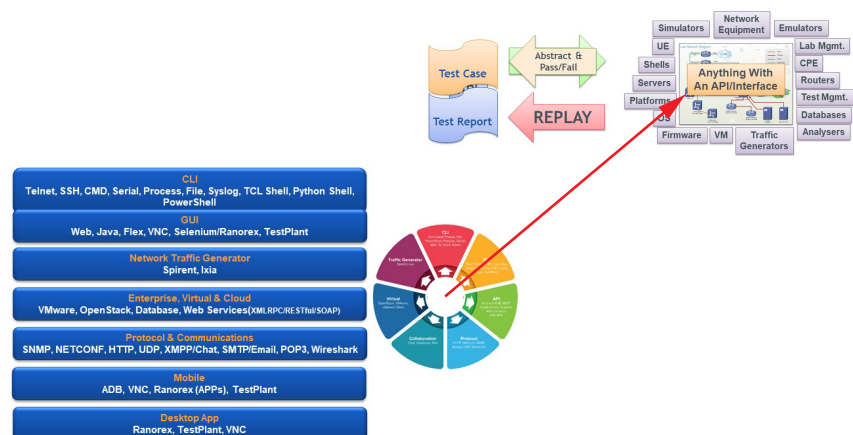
Simulators
Network Equipment
Emulators
UE
Lab Mgmt.
Shells
CPE
Servers
Anything With An API/Interface
Routers
Platforms
Test Mgmt.
OS
Databases
Firmware
VM
Traffic Generators
Analysers

Test Case
Abstract & Pass/Fail
Test Report
REPLAY

CLI
Telnet, SSH, CMD, Serial, Process, File, Syslog, TCL Shell, Python Shell, PowerShell

GUI
Web, Java, Flex, VNC, Selenium/Ranorex, TestPlant

Network Traffic Generator
Spirent, Ixia

Enterprise, Virtual & Cloud
VMware, OpenStack, Database, Web Services(XMLRPC/RESTful/SOAP)

Protocol & Communications
SNMP, NETCONF, HTTP, UDP, XMPP/Chat, SMTP/Email, POP3, Wireshark

Mobile
ADB, VNC, Ranorex (APPs), TestPlant

Desktop App
Ranorex, TestPlant, VNC

CLI
Traffic Generator
API
Virtual
Protocol
Collaboration
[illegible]